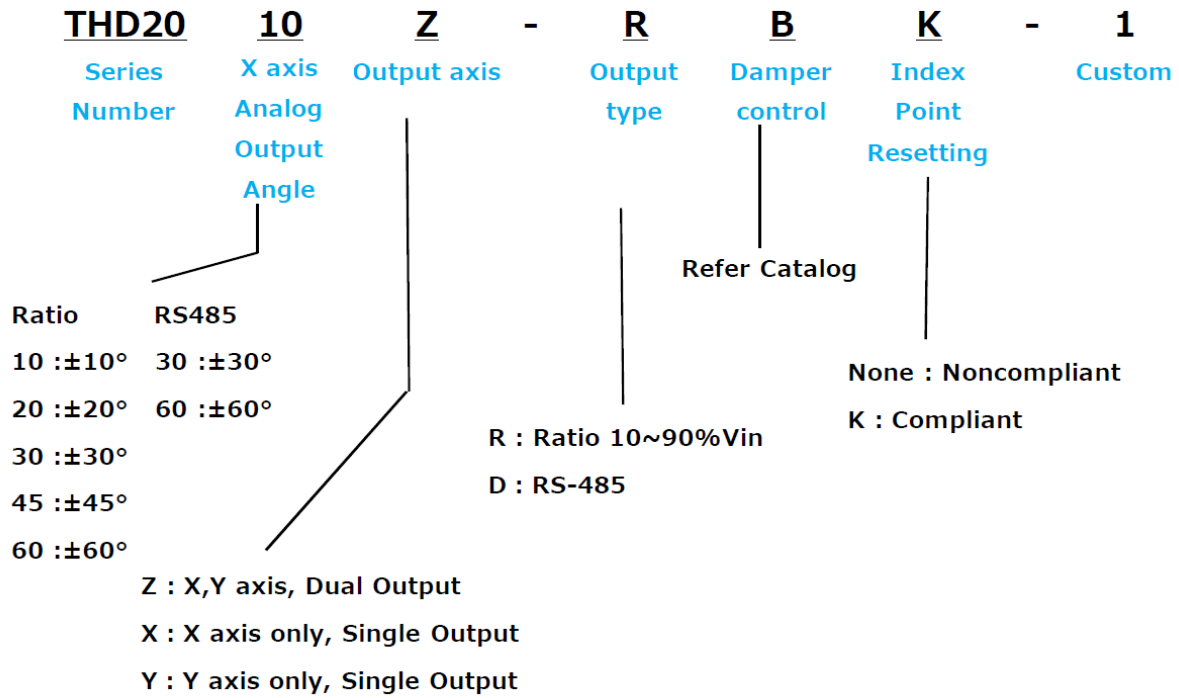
THD20 10 Z - R B K - 1

Series Number

X axis Analog Output Angle

Output axis

Output type

Damper control

Index Point Resetting

Custom

Refer Catalog

Ratio
10 :±10°
20 :±20°
30 :±30°
45 :±45°
60 :±60°

RS485
30 :±30°
60 :±60°

None : Noncompliant
K : Compliant

R : Ratio 10~90%Vin
D : RS-485

Z : X,Y axis, Dual Output
X : X axis only, Single Output
Y : Y axis only, Single Output